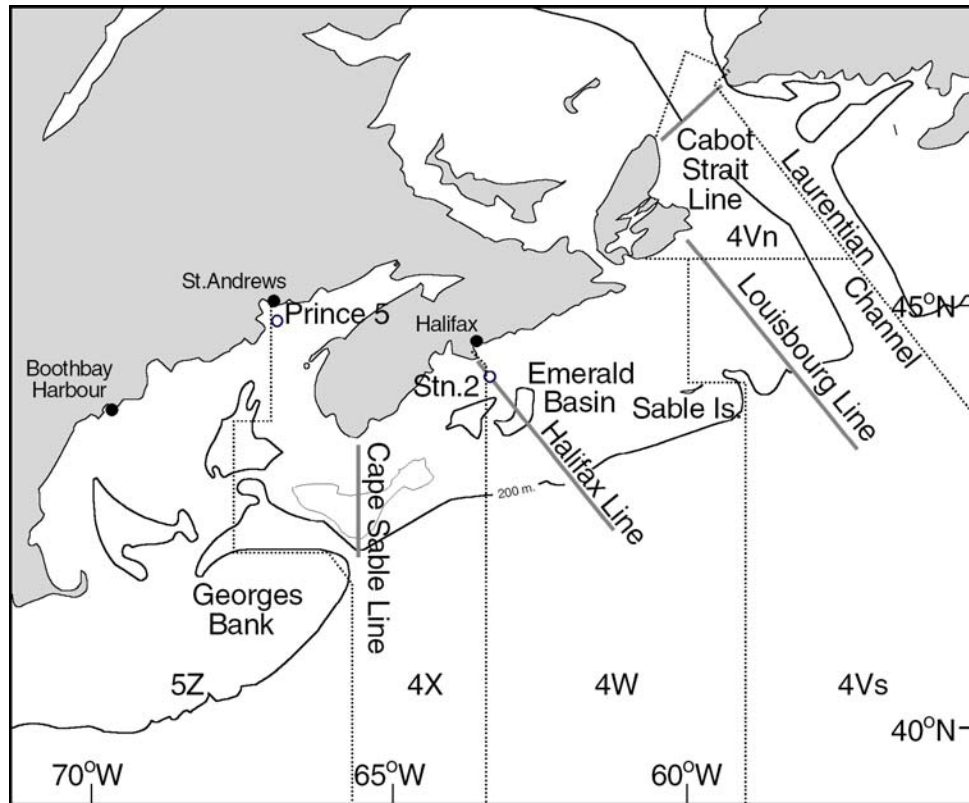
Cabot Strait Line

Laurentian Channel

4Vn

Louisbourg Line

45°N

St.Andrews

Prince 5

Halifax

Boothbay Harbour

Stn.2

Emerald Basin

Sable Is.

Halifax Line

Cape Sable Line

200 m.

Georges Bank

5Z

4X

4W

4Vs

40°N

70°W

65°W

60°W